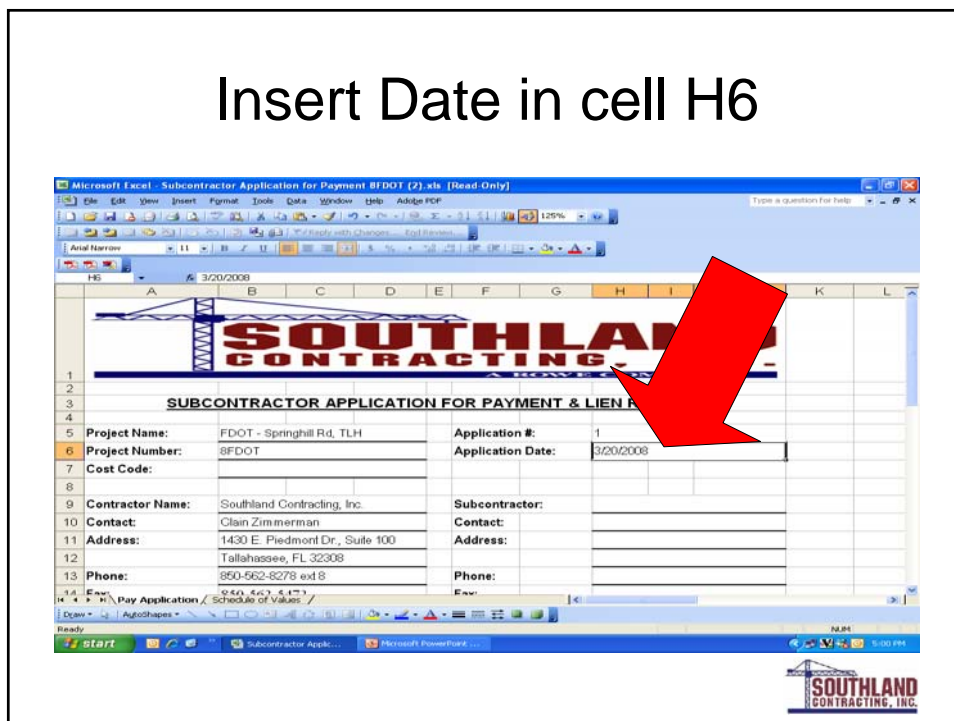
Insert Date in cell H6

Microsoft Excel - Subcontractor Application for Payment 8FDOT (2).xls [Read-Only]

File Edit View Insert Format Tools Data Window Help Adobe PDF

Type a question for help

125%

Reply with Changes... End Review...

Arial Narrow 11

H6 $f_x$ 3/20/2008

| | A | B | C | D | E | F | G | H | I | J | K | L |
|---|---|---|---|---|---|---|---|---|---|---|---|---|
| 1 | SOUTHLAND CONTRACTING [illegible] | | | | | | | | | | | |
| 2 | | | | | | | | | | | | |
| 3 | SUBCONTRACTOR APPLICATION FOR PAYMENT & LIEN R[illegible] | | | | | | | | | | | |
| 4 | | | | | | | | | | | | |
| 5 | Project Name: | FDOT - Springhill Rd, TLH | | | | Application #: | | 1 | | | | |
| 6 | Project Number: | 8FDOT | | | | Application Date: | | 3/20/2008 | | | | |
| 7 | Cost Code: | | | | | | | | | | | |
| 8 | | | | | | | | | | | | |
| 9 | Contractor Name: | Southland Contracting, Inc. | | | | Subcontractor: | | | | | | |
| 10 | Contact: | Clain Zimmerman | | | | Contact: | | | | | | |
| 11 | Address: | 1430 E. Piedmont Dr., Suite 100 | | | | Address: | | | | | | |
| 12 | | Tallahassee, FL 32308 | | | | | | | | | | |
| 13 | Phone: | 850-562-8278 ext 8 | | | | Phone: | | | | | | |
| 14 | Fax: | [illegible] | | | | Fax: | | | | | | |

Pay Application / Schedule of Values /

Draw AutoShapes

Ready NUM

start Subcontractor Applic... Microsoft PowerPoint ... 5:00 PM

SOUTHLAND CONTRACTING, INC.